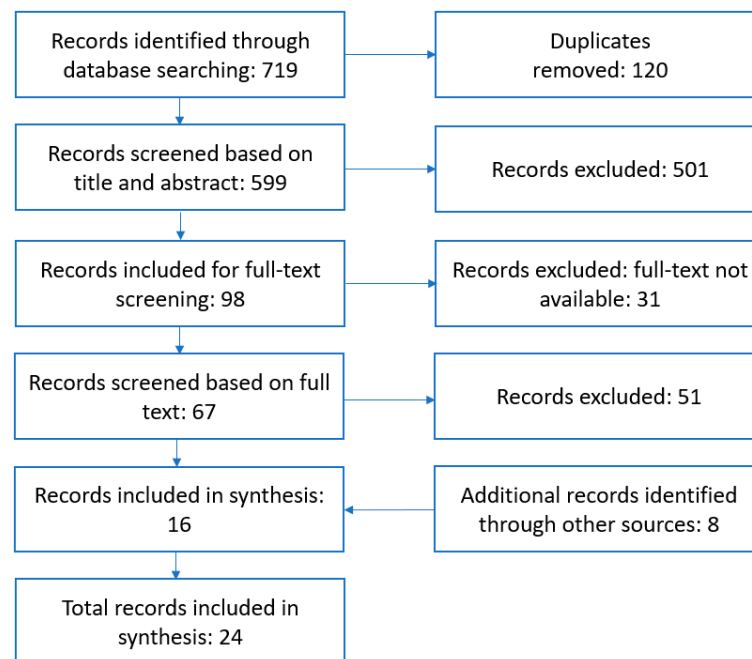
Records identified through database searching: 719

Duplicates removed: 120

Records screened based on title and abstract: 599

Records excluded: 501

Records included for full-text screening: 98

Records excluded: full-text not available: 31

Records screened based on full text: 67

Records excluded: 51

Records included in synthesis: 16

Additional records identified through other sources: 8

Total records included in synthesis: 24